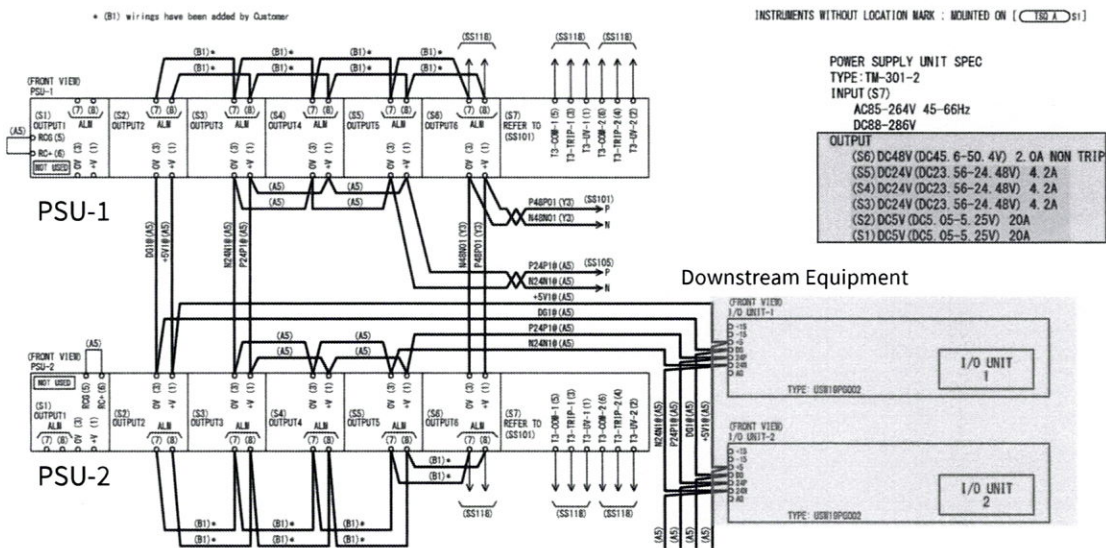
* (B1) wirings have been added by Customer

INSTRUMENTS WITHOUT LOCATION MARK : MOUNTED ON [ TSQ A S1]

POWER SUPPLY UNIT SPEC
TYPE:TM-301-2
INPUT(S7)
AC85-264V 45-66Hz
DC88-286V

OUTPUT
(S6) DC48V(DC45.6-50.4V) 2.0A NON TRIP
(S5) DC24V(DC23.56-24.48V) 4.2A
(S4) DC24V(DC23.56-24.48V) 4.2A
(S3) DC24V(DC23.56-24.48V) 4.2A
(S2) DC5V(DC5.05-5.25V) 20A
(S1) DC5V(DC5.05-5.25V) 20A

(FRONT VIEW)
PSU-1

(S1) OUTPUT1 ALM (7) (8)
(A5)
RCG (5)
RC+ (6)
NOT USED
0V -V
(S2) OUTPUT2 ALM (7) (8)
(S3) OUTPUT3 ALM (7) (8) 0V (3) +V (1)
(S4) OUTPUT4 ALM (7) (8) 0V (3) +V (1)
(S5) OUTPUT5 ALM (7) (8) 0V (3) +V (1)
(S6) OUTPUT6 ALM (7) (8) 0V (3) +V (1)
(S7) REFER TO (SS101)
T3-COM-1 (5)
T3-TRIP-1 (3)
T3-UV-1 (1)
T3-COM-2 (6)
T3-TRIP-2 (4)
T3-UV-2 (2)

(B1)* (B1)* (B1)* (B1)* (B1)* (B1)* (B1)* (B1)*
(SS118) (SS118) (SS118)
(A5) (A5) (A5) (A5)

PSU-1

DG1@(A5)
+5V1@(A5)
N24N1@(A5)
P24P1@(A5)
N48N01 (Y3)
P48P01 (Y3)

P48P01 (Y3) (SS101) P
N48N01 (Y3) N
P24P1@(A5) (SS105) P
N24N1@(A5) N
+5V1@(A5)
DG1@(A5)
P24P1@(A5)
N24N1@(A5)

Downstream Equipment

(FRONT VIEW)
I/O UNIT-1
-15
-15
-5
DG
24P
24N
AG
I/O UNIT 1
TYPE: USW10PG002

(FRONT VIEW)
PSU-2
(A5)
NOT USED
RCG (5)
RC+ (6)
(S1) OUTPUT1 ALM (7) (8) 0V -V
(S2) OUTPUT2 ALM (7) (8) 0V (3) +V (1)
(S3) OUTPUT3 ALM (7) (8) 0V (3) +V (1)
(S4) OUTPUT4 ALM (7) (8) 0V (3) +V (1)
(S5) OUTPUT5 ALM (7) (8) 0V (3) +V (1)
(S6) OUTPUT6 ALM (7) (8) 0V (3) +V (1)
(S7) REFER TO (SS101)
T3-COM-1 (5)
T3-TRIP-1 (3)
T3-UV-1 (1)
T3-COM-2 (6)
T3-TRIP-2 (4)
T3-UV-2 (2)

(A5) (A5) (A5) (A5)
(B1)* (B1)* (B1)* (B1)* (B1)* (B1)* (B1)* (B1)*
(SS118) (SS118) (SS118)

N24N1@(A5)
P24P1@(A5)
DG1@(A5)
+5V1@(A5)

PSU-2

(FRONT VIEW)
I/O UNIT-2
-15
-15
-5
DG
24P
24N
AG
I/O UNIT 2
TYPE: USW10PG002

(A5) (A5) (A5) (A5)